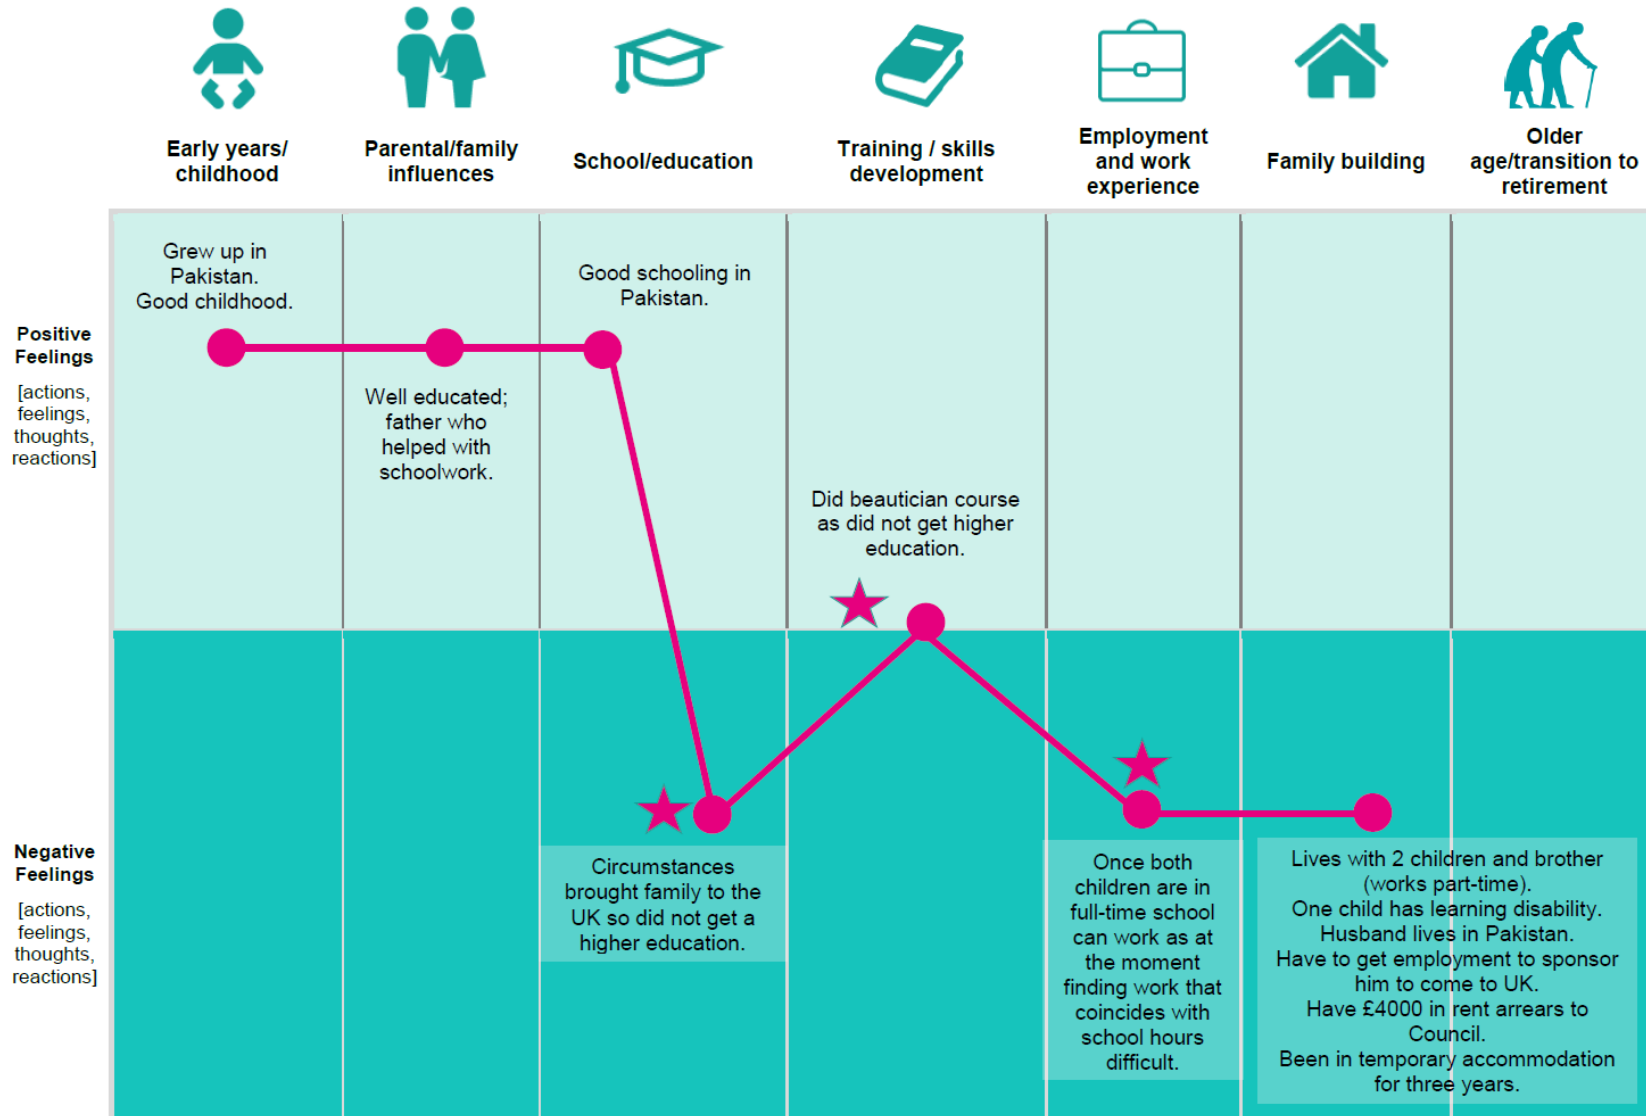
Early years/ childhood

Parental/family influences

School/education

Training / skills development

Employment and work experience

Family building

Older age/transition to retirement

Positive Feelings

[actions, feelings, thoughts, reactions]

Grew up in Pakistan. Good childhood.

Well educated; father who helped with schoolwork.

Good schooling in Pakistan.

Did beautician course as did not get higher education.

Negative Feelings

[actions, feelings, thoughts, reactions]

Circumstances brought family to the UK so did not get a higher education.

Once both children are in full-time school can work as at the moment finding work that coincides with school hours difficult.

Lives with 2 children and brother (works part-time).
One child has learning disability.
Husband lives in Pakistan.
Have to get employment to sponsor him to come to UK.
Have £4000 in rent arrears to Council.
Been in temporary accommodation for three years.